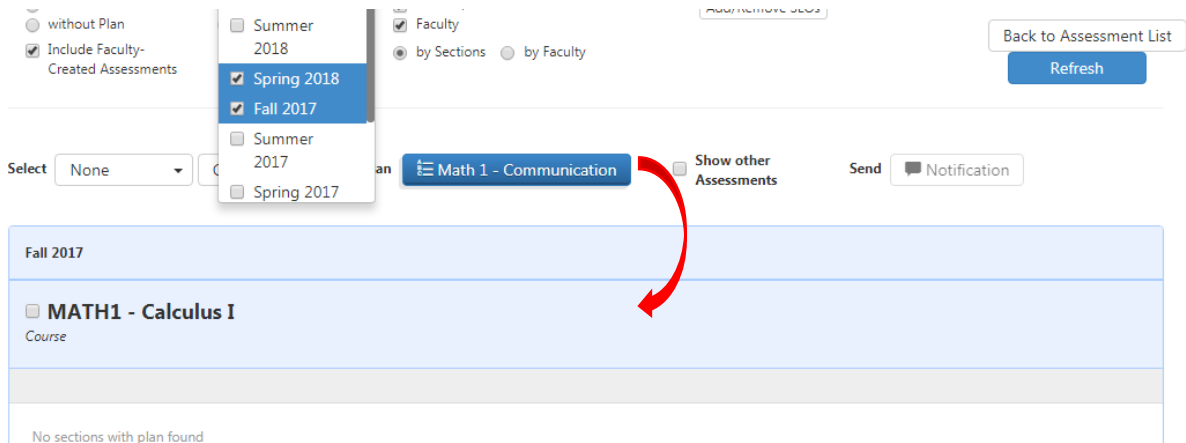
without Plan

Include Faculty-Created Assessments

Summer 2018

Spring 2018

Fall 2017

Summer 2017

Spring 2017

Faculty

by Sections by Faculty

Add/Remove SLOs

Back to Assessment List

Refresh

Select None

C

an

Math 1 - Communication

Show other Assessments

Send Notification

Fall 2017

MATH1 - Calculus I

Course

No sections with plan found